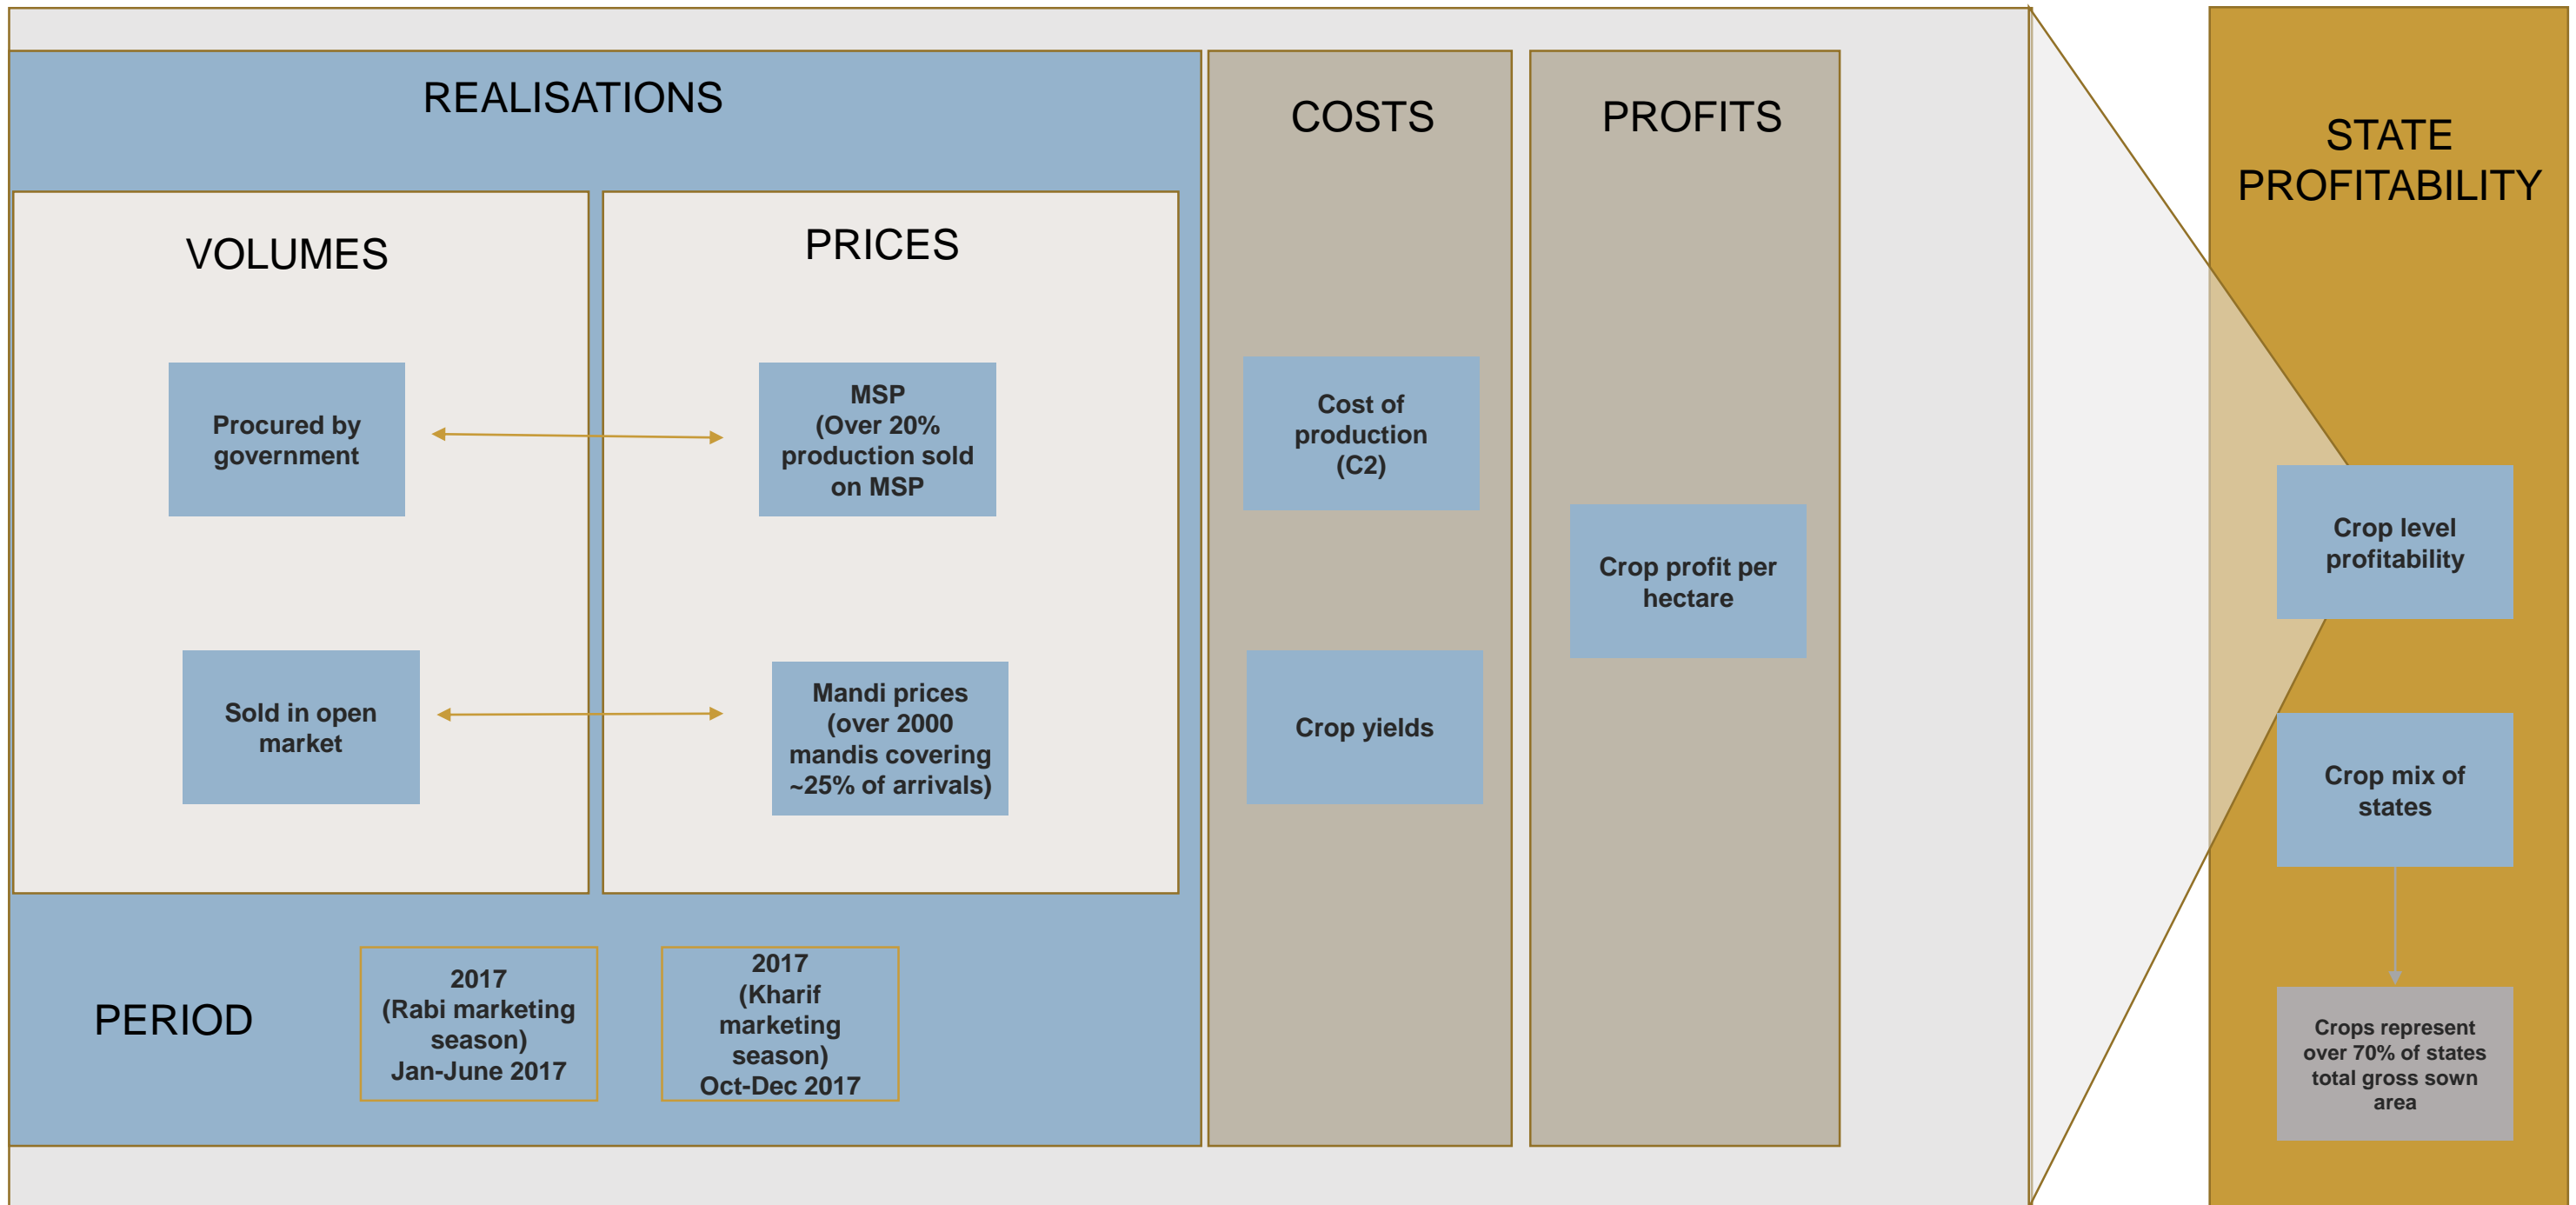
REALISATIONS

VOLUMES

Procured by government

Sold in open market

PRICES

MSP (Over 20% production sold on MSP)

Mandi prices (over 2000 mandis covering ~25% of arrivals)

PERIOD

2017 (Rabi marketing season) Jan-June 2017

2017 (Kharif marketing season) Oct-Dec 2017

COSTS

Cost of production (C2)

Crop yields

PROFITS

Crop profit per hectare

STATE PROFITABILITY

Crop level profitability

Crop mix of states

Crops represent over 70% of states total gross sown area